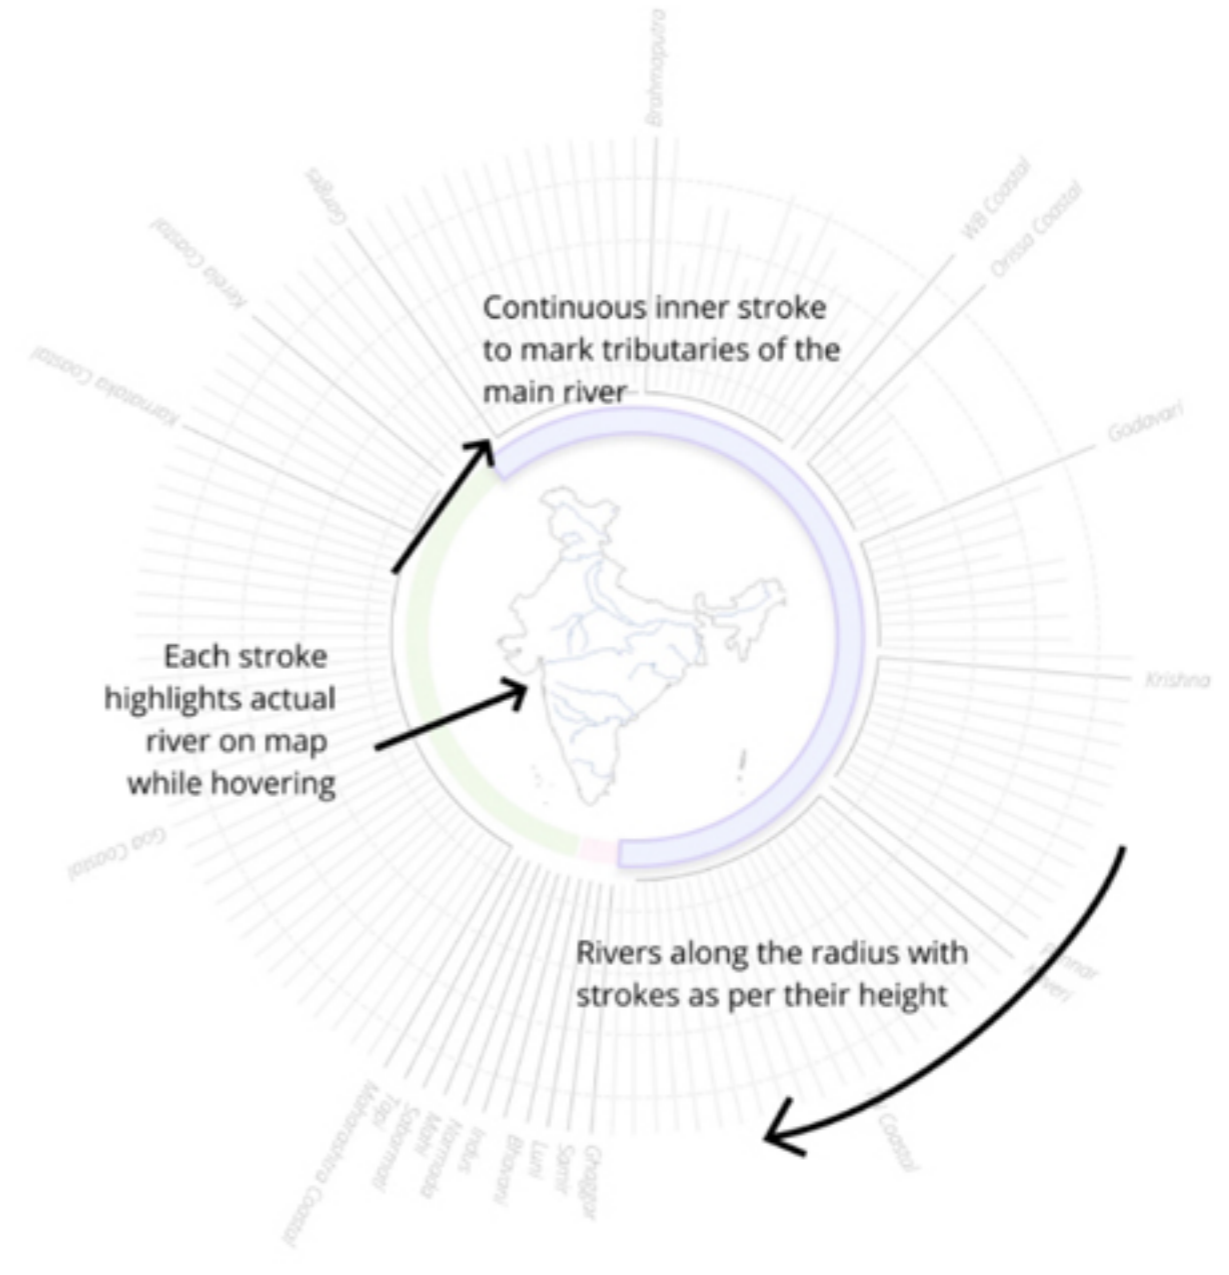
Brahmaputra

Ganga

WB Coastal

Orissa Coastal

Kerela Coastal

Karnataka Coastal

Godavari

Continuous inner stroke to mark tributaries of the main river

Krishna

Each stroke highlights actual river on map while hovering

Goa Coastal

Rivers along the radius with strokes as per their height

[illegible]nnar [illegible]vers

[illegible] Coastal

Maharashtra Coastal

Tapi

Sabarmati

Mahi

Narmada

Indus

Bhavani

Luni

Sarnir

Ghaggar